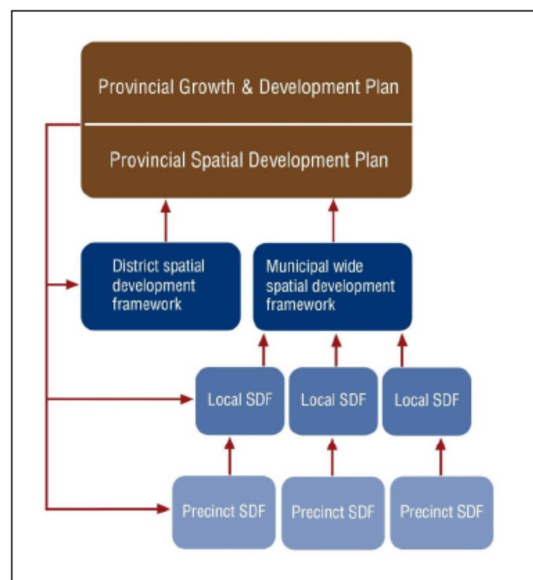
Provincial Growth & Development Plan

Provincial Spatial Development Plan

District spatial development framework

Municipal wide spatial development framework

Local SDF

Local SDF

Local SDF

Precinct SDF

Precinct SDF

Precinct SDF